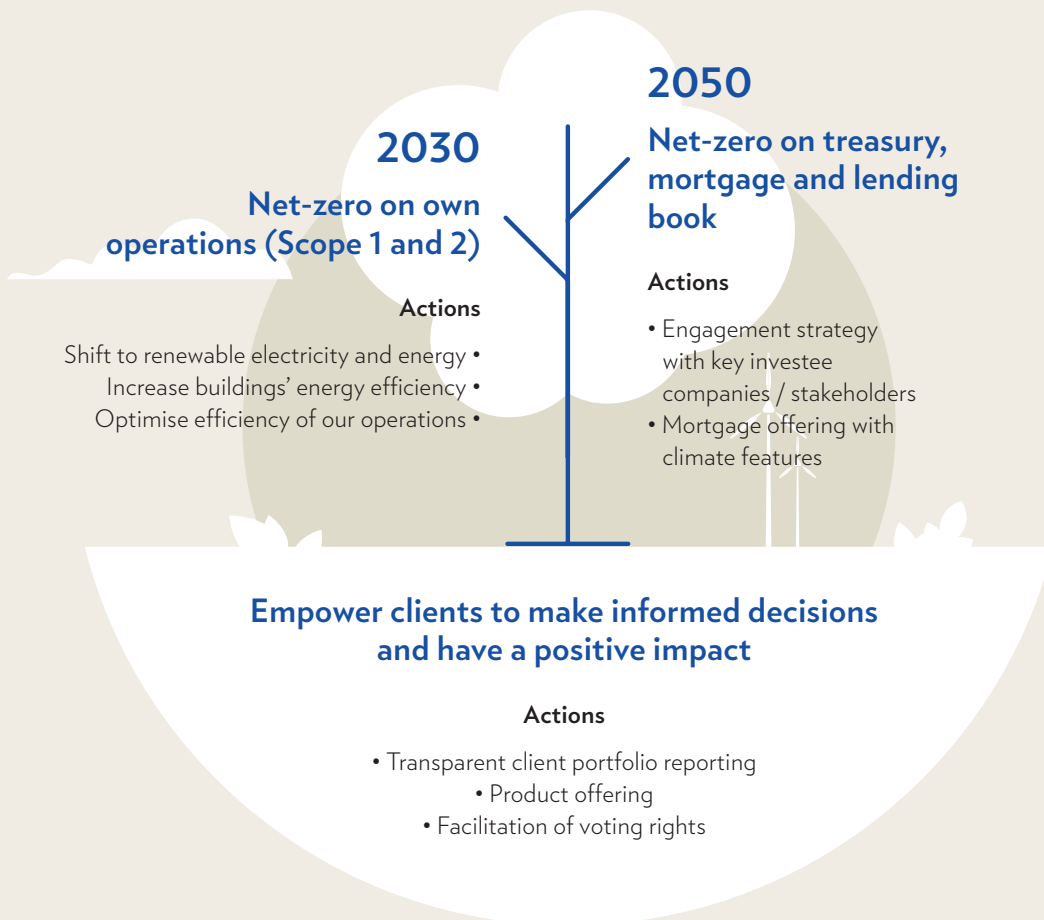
2030

Net-zero on own operations (Scope 1 and 2)

Actions

Shift to renewable electricity and energy •
Increase buildings' energy efficiency •
Optimise efficiency of our operations •

2050

Net-zero on treasury, mortgage and lending book

Actions

• Engagement strategy with key investee companies / stakeholders
• Mortgage offering with climate features

Empower clients to make informed decisions and have a positive impact

Actions

• Transparent client portfolio reporting
• Product offering
• Facilitation of voting rights